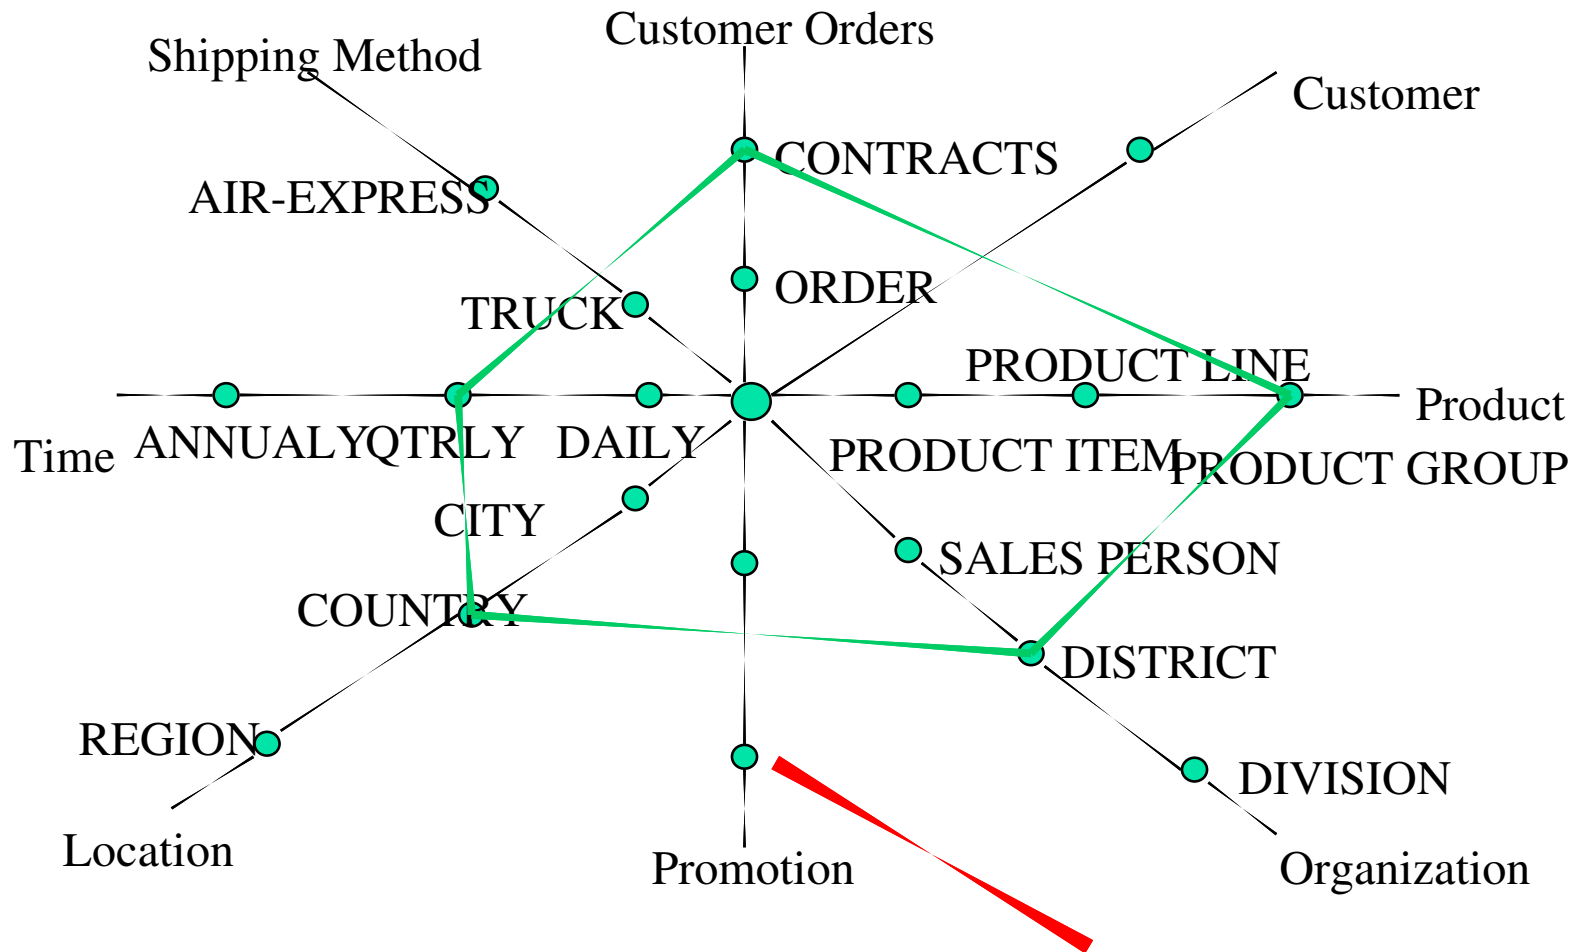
Customer Orders

Shipping Method

Customer

CONTRACTS

AIR-EXPRESS

ORDER

TRUCK

PRODUCT LINE

Product

Time

ANNUALY

QTRLY

DAILY

PRODUCT ITEM

PRODUCT GROUP

CITY

SALES PERSON

COUNTRY

DISTRICT

REGION

DIVISION

Location

Promotion

Organization